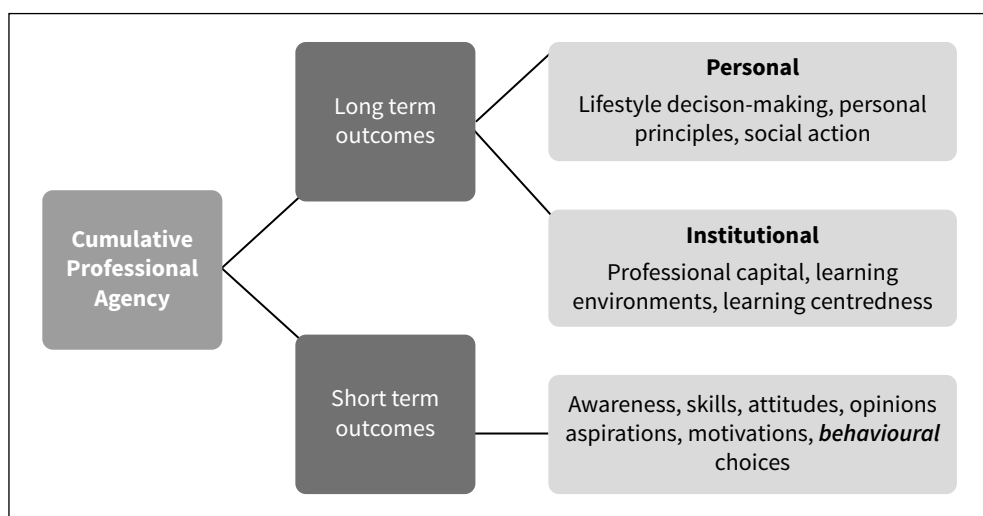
Cumulative Professional Agency

Long term outcomes

Personal
Lifestyle decison-making, personal principles, social action

Institutional
Professional capital, learning environments, learning centredness

Short term outcomes

Awareness, skills, attitudes, opinions aspirations, motivations, ***behavioural*** choices